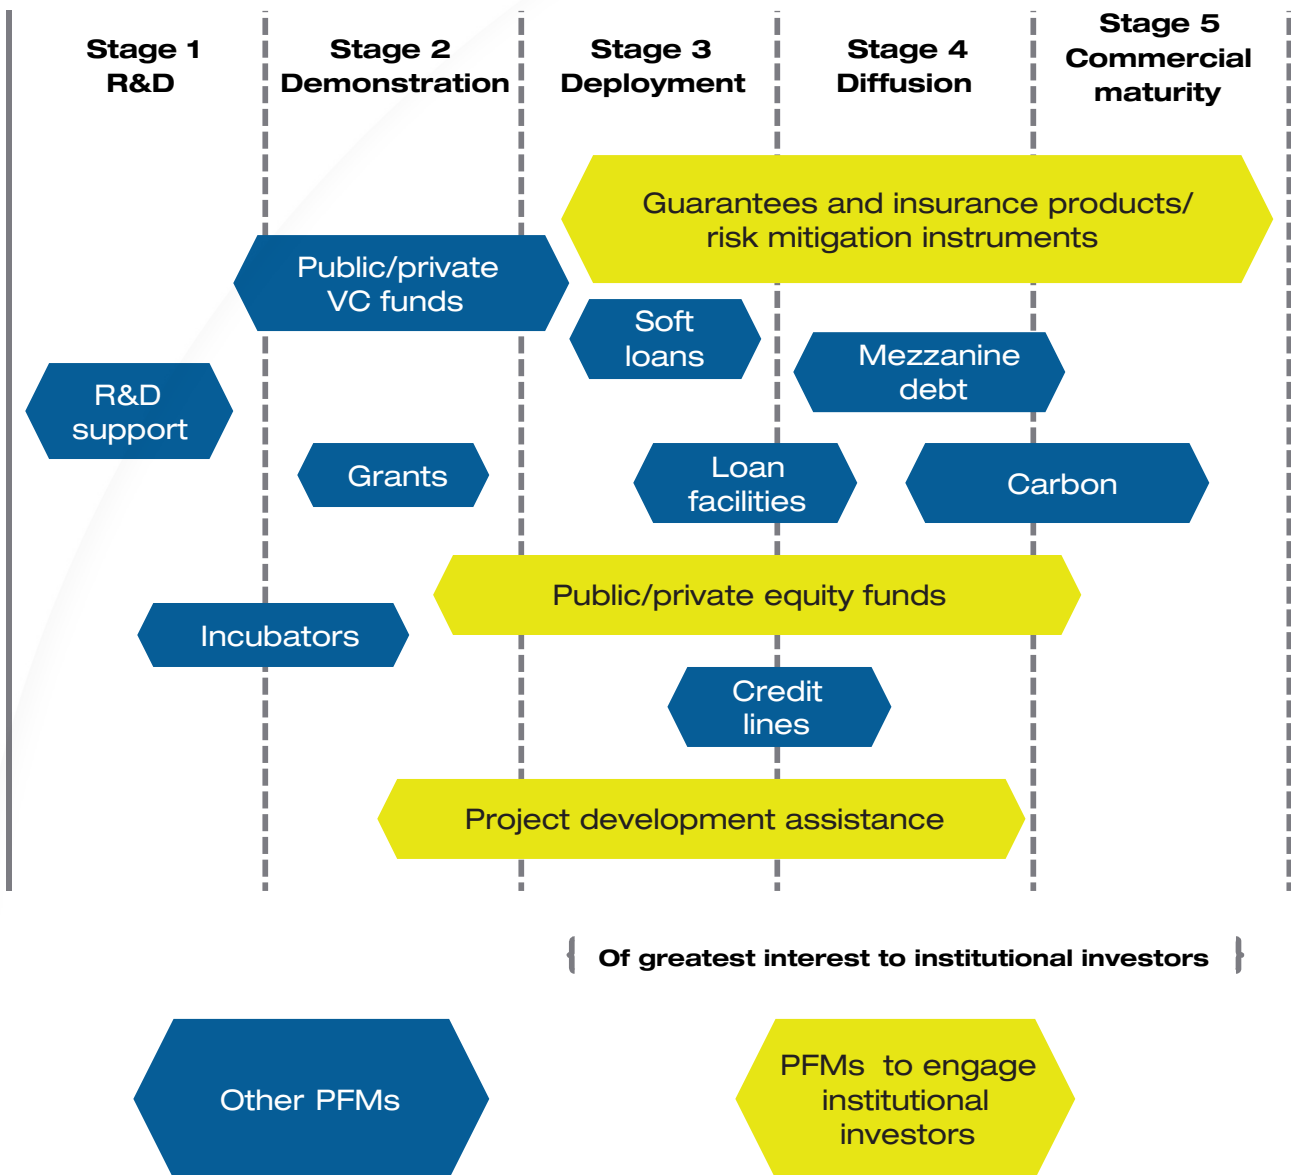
Stage 1
R&D

Stage 2
Demonstration

Stage 3
Deployment

Stage 4
Diffusion

Stage 5
Commercial
maturity

Guarantees and insurance products/
risk mitigation instruments

Public/private
VC funds

Soft
loans

Mezzanine
debt

R&D
support

Grants

Loan
facilities

Carbon

Public/private equity funds

Incubators

Credit
lines

Project development assistance

Of greatest interest to institutional investors

Other PFMs

PFMs to engage
institutional
investors